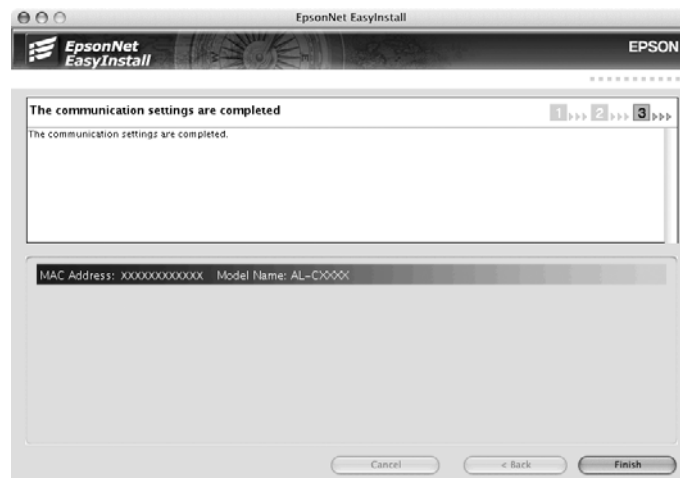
EpsonNet EasyInstall

EpsonNet EasyInstall

EPSON

The communication settings are completed

1 2 3

The communication settings are completed.

MAC Address: XXXXXXXXXXXX Model Name: AL-CXXXX

Cancel

< Back

Finish